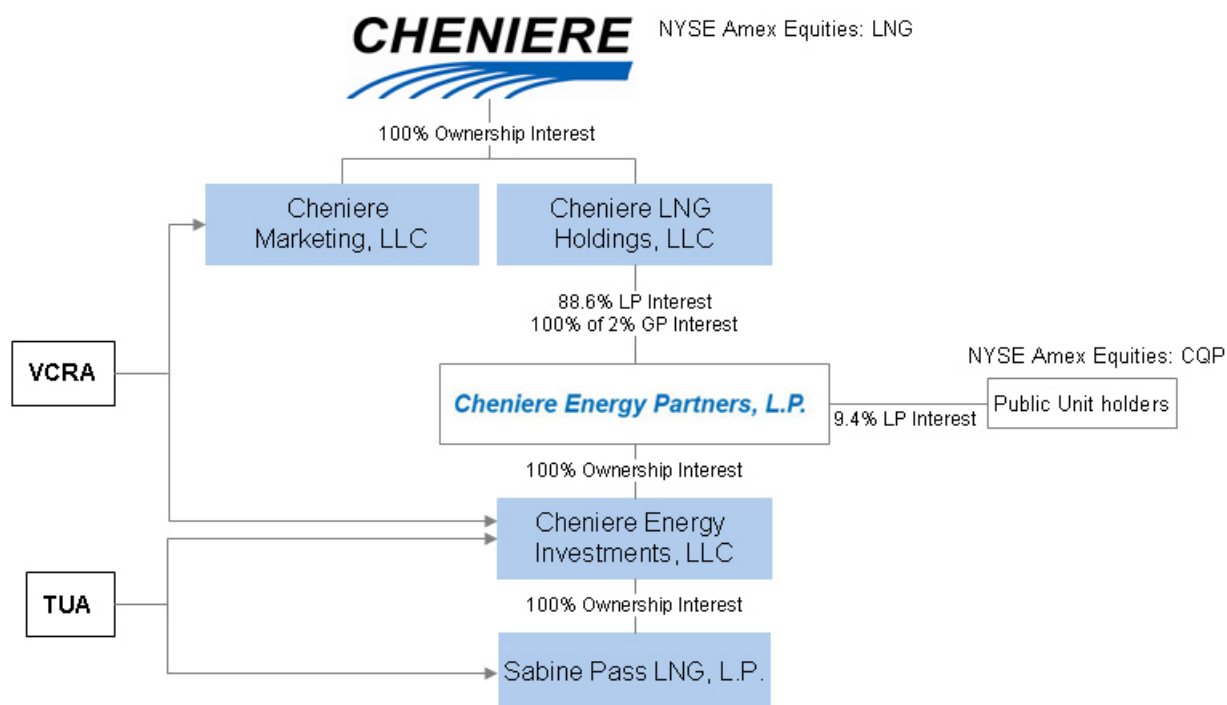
CHENIERE

NYSE Amex Equities: LNG

100% Ownership Interest

Cheniere Marketing, LLC

Cheniere LNG Holdings, LLC

88.6% LP Interest
100% of 2% GP Interest

VCRA

NYSE Amex Equities: CQP

Cheniere Energy Partners, L.P.

9.4% LP Interest

Public Unit holders

100% Ownership Interest

Cheniere Energy Investments, LLC

TUA

100% Ownership Interest

Sabine Pass LNG, L.P.